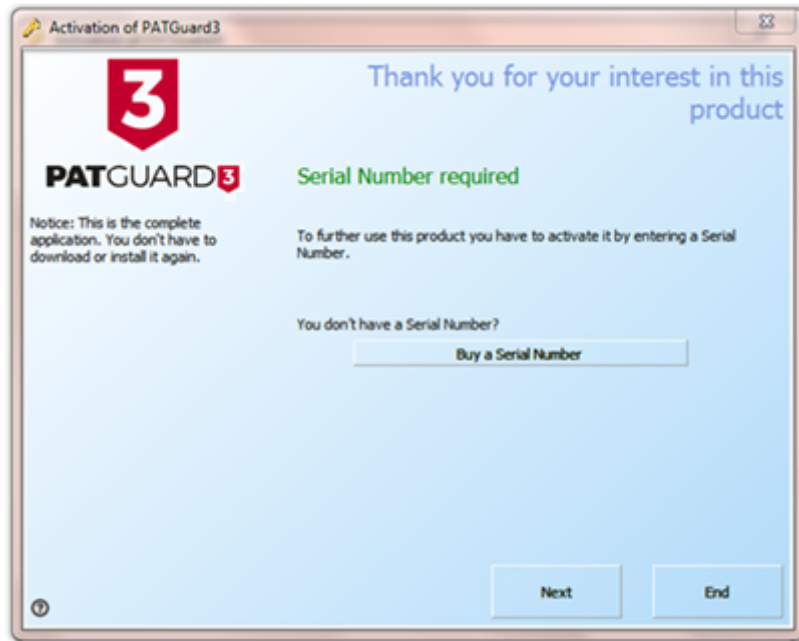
Activation of PATGuard3

3

PATGUARD3

Notice: This is the complete application. You don't have to download or install it again.

Thank you for your interest in this product

Serial Number required

To further use this product you have to activate it by entering a Serial Number.

You don't have a Serial Number?

Buy a Serial Number

Next

End

?